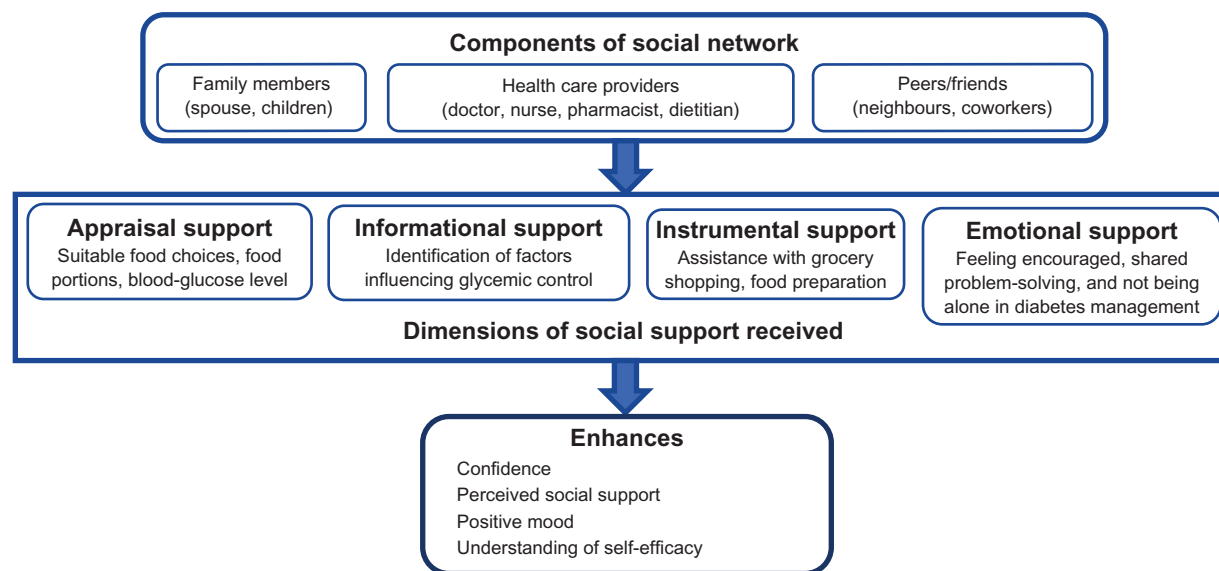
Components of social network

Family members (spouse, children)

Health care providers (doctor, nurse, pharmacist, dietitian)

Peers/friends (neighbours, coworkers)

Appraisal support
Suitable food choices, food portions, blood-glucose level

Informational support
Identification of factors influencing glycemic control

Instrumental support
Assistance with grocery shopping, food preparation

Emotional support
Feeling encouraged, shared problem-solving, and not being alone in diabetes management

Dimensions of social support received

Enhances
Confidence
Perceived social support
Positive mood
Understanding of self-efficacy